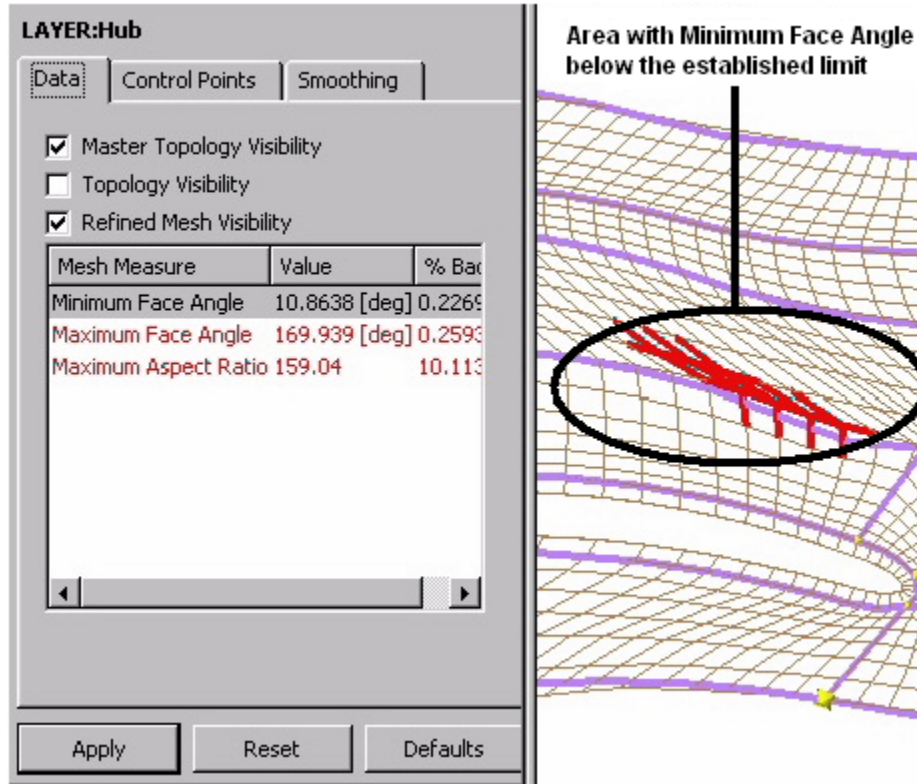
LAYER:Hub

Data | Control Points | Smoothing

Master Topology Visibility

Topology Visibility

Refined Mesh Visibility

| Mesh Measure | Value | % Bac |
|---|---|---|
| Minimum Face Angle | 10.8638 [deg] | 0.2269 |
| Maximum Face Angle | 169.939 [deg] | 0.2593 |
| Maximum Aspect Ratio | 159.04 | 10.113 |

Apply | Reset | Defaults

Area with Minimum Face Angle below the established limit